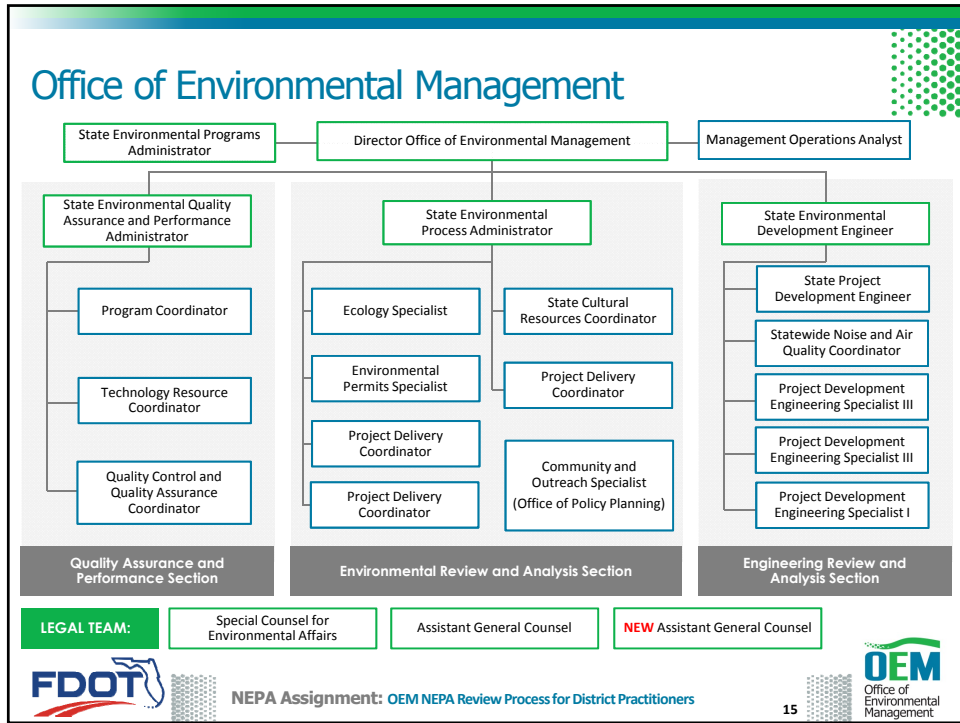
Office of Environmental Management

State Environmental Programs Administrator

Director Office of Environmental Management

Management Operations Analyst

State Environmental Quality Assurance and Performance Administrator

Program Coordinator

Technology Resource Coordinator

Quality Control and Quality Assurance Coordinator

Quality Assurance and Performance Section

State Environmental Process Administrator

Ecology Specialist

Environmental Permits Specialist

Project Delivery Coordinator

Project Delivery Coordinator

State Cultural Resources Coordinator

Project Delivery Coordinator

Community and Outreach Specialist (Office of Policy Planning)

Environmental Review and Analysis Section

State Environmental Development Engineer

State Project Development Engineer

Statewide Noise and Air Quality Coordinator

Project Development Engineering Specialist III

Project Development Engineering Specialist III

Project Development Engineering Specialist I

Engineering Review and Analysis Section

LEGAL TEAM:

Special Counsel for Environmental Affairs

Assistant General Counsel

NEW Assistant General Counsel

FDOT

NEPA Assignment: OEM NEPA Review Process for District Practitioners

15

OEM
Office of Environmental Management